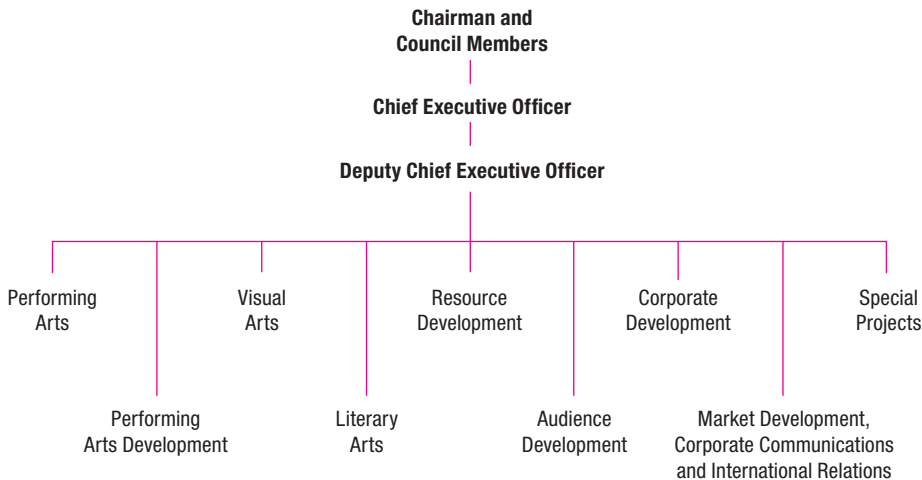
Chairman and Council Members

Chief Executive Officer

Deputy Chief Executive Officer

Performing Arts

Visual Arts

Resource Development

Corporate Development

Special Projects

Performing Arts Development

Literary Arts

Audience Development

Market Development, Corporate Communications and International Relations